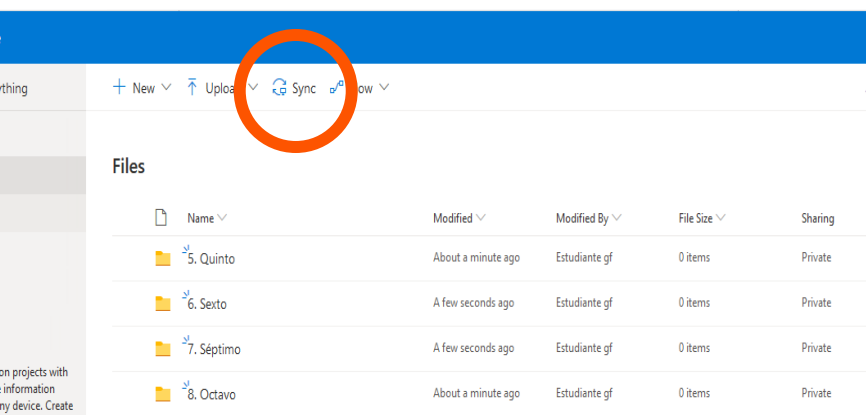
rything

+ New ∨ ↑ Uploa ∨ Sync low ∨

Files

| Name ∨ | Modified ∨ | Modified By ∨ | File Size ∨ | Sharing |
|---|---|---|---|---|
| 5. Quinto | About a minute ago | Estudiante gf | 0 items | Private |
| 6. Sexto | A few seconds ago | Estudiante gf | 0 items | Private |
| 7. Séptimo | A few seconds ago | Estudiante gf | 0 items | Private |
| 8. Octavo | About a minute ago | Estudiante gf | 0 items | Private |

on projects with
information
ny device. Create